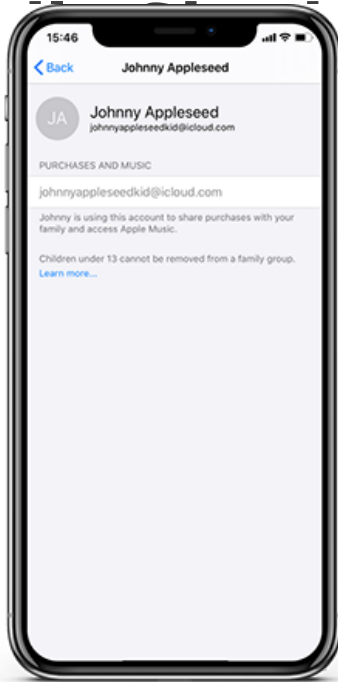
15:46

Back

Johnny Appleseed

JA

Johnny Appleseed

johnnyappleseedkid@icloud.com

PURCHASES AND MUSIC

johnnyappleseedkid@icloud.com

Johnny is using this account to share purchases with your family and access Apple Music.

Children under 13 cannot be removed from a family group. Learn more...